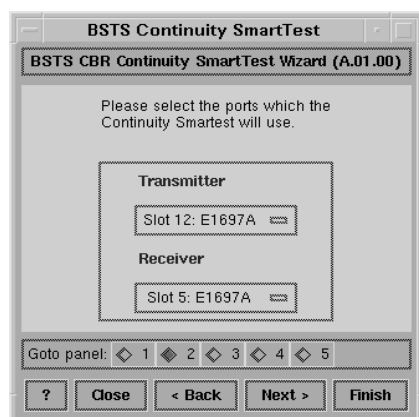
BSTS Continuity SmartTest

BSTS CBR Continuity SmartTest Wizard (A.01.00)

Please select the ports which the Continuity Smartest will use.

Transmitter

Slot 12: E1697A

Receiver

Slot 5: E1697A

Goto panel: 1 2 3 4 5

?
Close
< Back
Next >
Finish